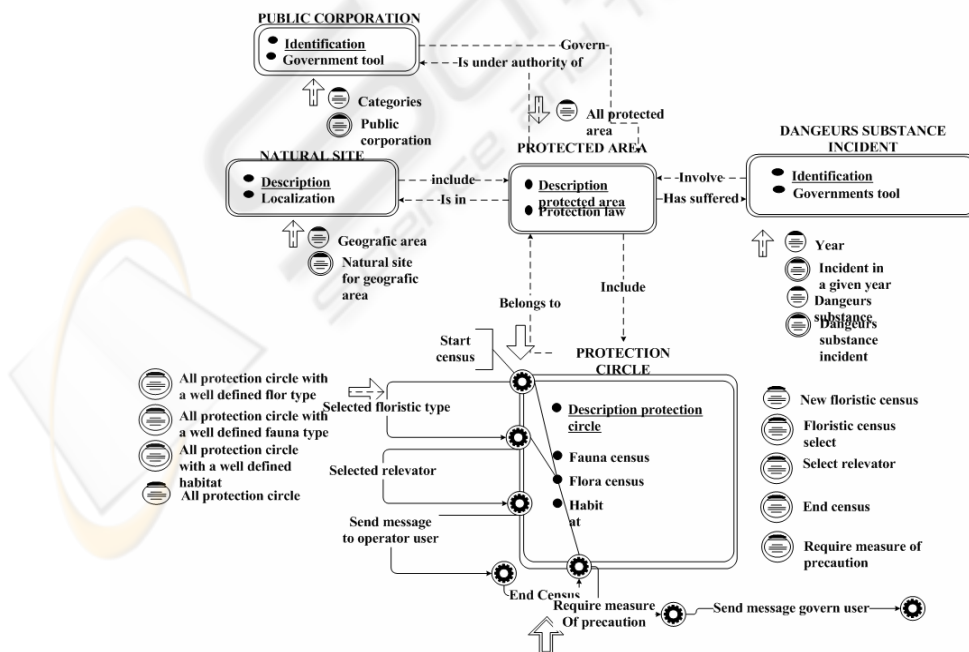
PUBLIC CORPORATION

Identification
Government tool

Govern
Is under authority of

Categories
Public corporation

All protected area

PROTECTED AREA

Description protected area
Protection law

DANGEURS SUBSTANCE INCIDENT

Identification
Governments tool

Involve
Has suffered

NATURAL SITE

Description
Localization

include
Is in

Geografic area
Natural site for geografic area

Year
Incident in a given year
Dangeurs substance
Dangeurs substance incident

Belongs to
Include

Start census

PROTECTION CIRCLE

All protection circle with a well defined flor type
All protection circle with a well defined fauna type
All protection circle with a well defined habitat
All protection circle

Selected floristic type
Selected relevator
Send message to operator user

Description protection circle
Fauna census
Flora census
Habit at

New floristic census
Floristic census select
Select relevator
End census
Require measure of precaution

End Census
Require measure Of precaution
Send message govern user